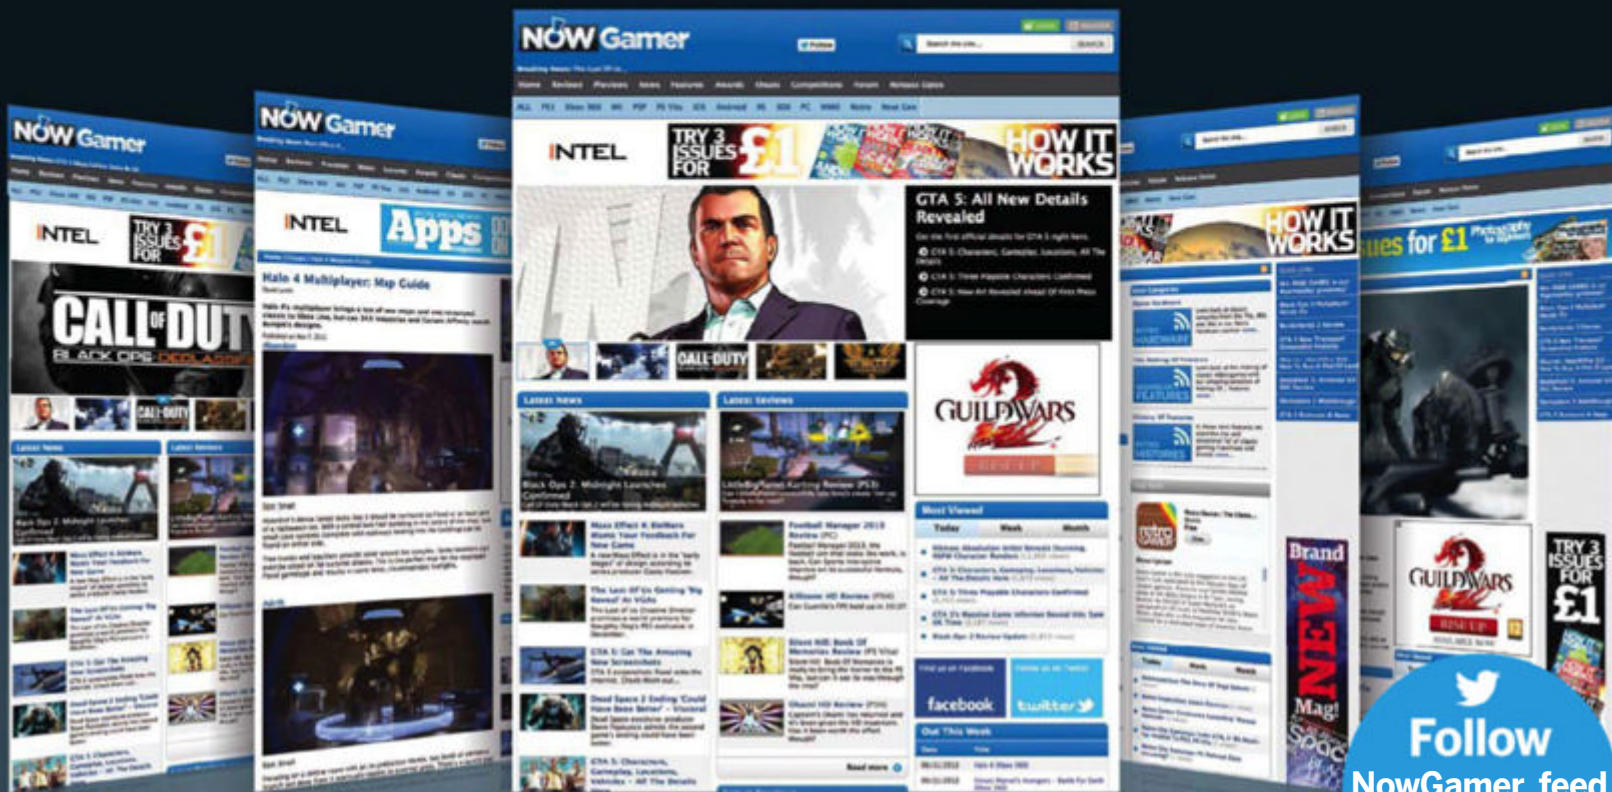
NOW Gamer

INTEL

TRY 3 ISSUES FOR £1

HOW IT WORKS

GTA 5: All New Details Revealed

CALL OF DUTY BLACK OPS

Apps

Halo 4 Multiplayer: Map Guide

Latest News

Latest Reviews

GUILD WARS 2

Most Viewed

Today Week Month

facebook

twitter

Out This Week

Brand NEW Mag!

Follow

NowGamer feed